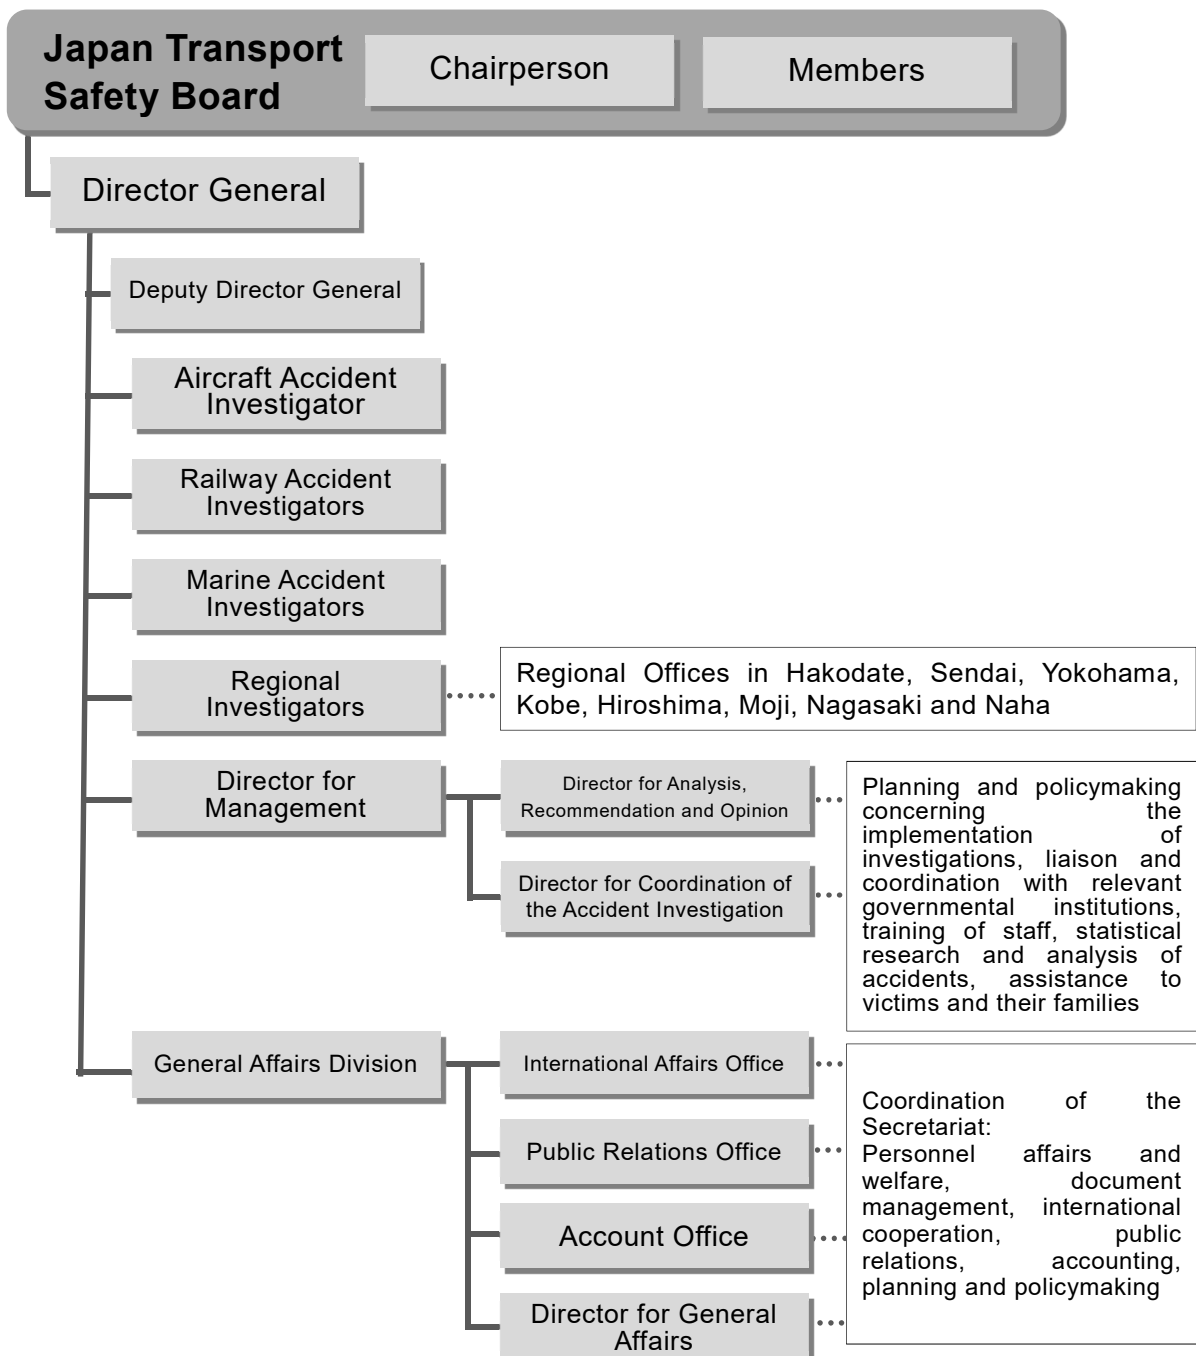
Japan Transport Safety Board

Chairperson

Members

Director General

Deputy Director General

Aircraft Accident Investigator

Railway Accident Investigators

Marine Accident Investigators

Regional Investigators

Regional Offices in Hakodate, Sendai, Yokohama, Kobe, Hiroshima, Moji, Nagasaki and Naha

Director for Management

Director for Analysis, Recommendation and Opinion

Director for Coordination of the Accident Investigation

Planning and policymaking concerning the implementation of investigations, liaison and coordination with relevant governmental institutions, training of staff, statistical research and analysis of accidents, assistance to victims and their families

General Affairs Division

International Affairs Office

Public Relations Office

Account Office

Director for General Affairs

Coordination of the Secretariat:
Personnel affairs and welfare, document management, international cooperation, public relations, accounting, planning and policymaking